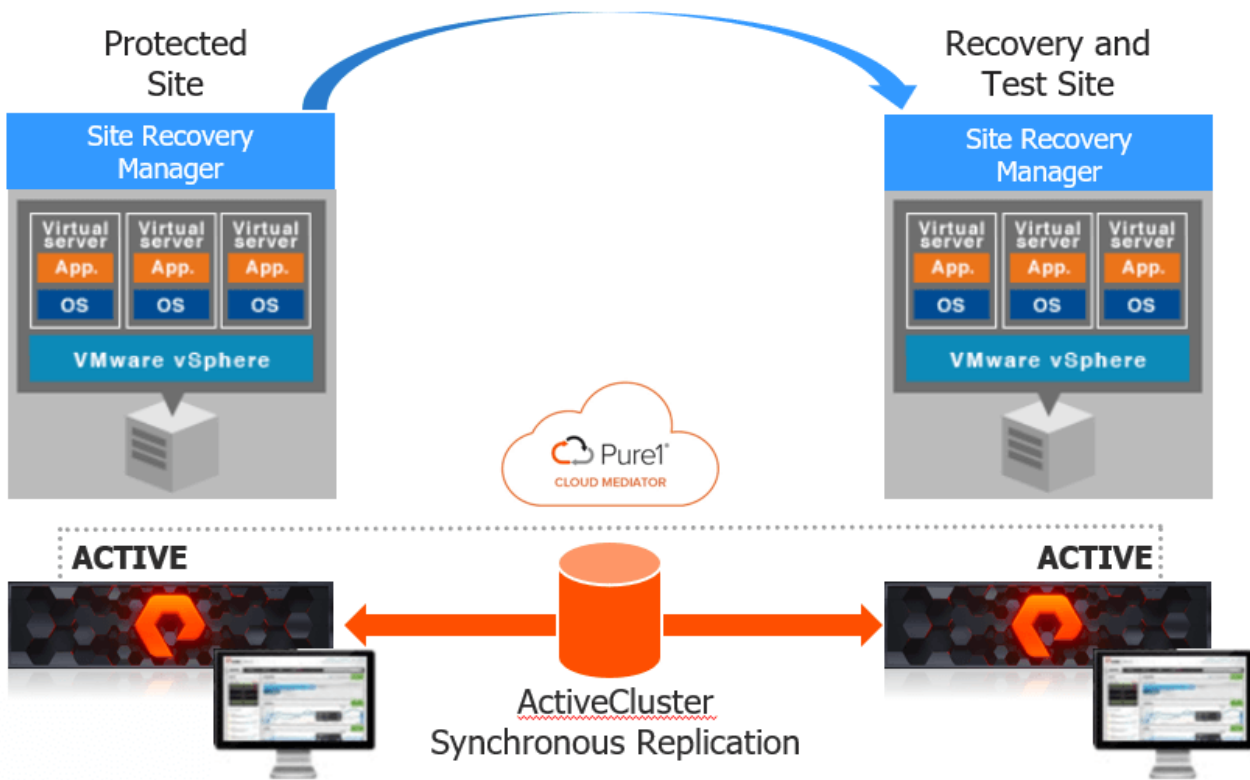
Protected Site

Recovery and Test Site

Site Recovery Manager

Virtual server
App.
OS

Virtual server
App.
OS

Virtual server
App.
OS

VMware vSphere

Site Recovery Manager

Virtual server
App.
OS

Virtual server
App.
OS

Virtual server
App.
OS

VMware vSphere

Pure1
CLOUD MEDIATOR

ACTIVE

ACTIVE

ActiveCluster
Synchronous Replication